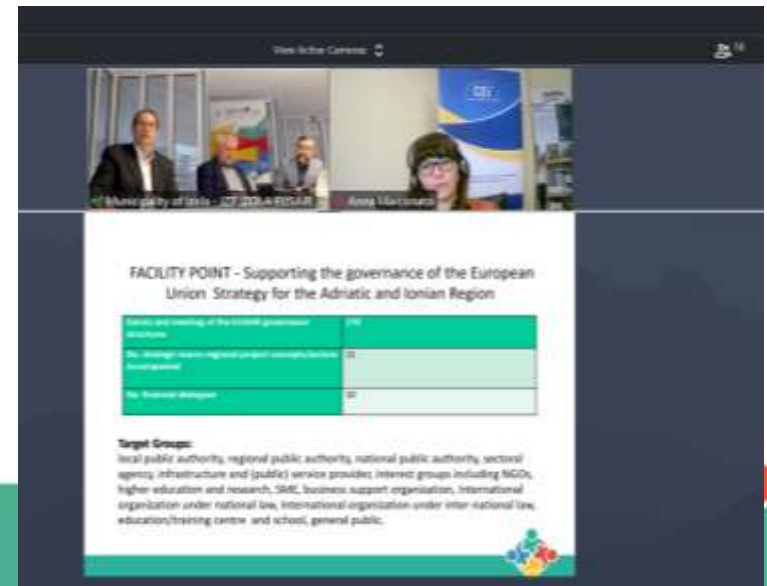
View Active Camera

Municipality of Izola - CP 2014 EUSAIR

Anna Marcovati

FACILITY POINT - Supporting the governance of the European Union Strategy for the Adriatic and Ionian Region

| Events and meeting of the EUSAIR governance structures | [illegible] |
|---|---|
| No. strategic macro regional project concepts/actions developed | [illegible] |
| No. financial dialogues | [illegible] |

Target Groups:
local public authority, regional public authority, national public authority, sectoral agency, infrastructure and (public) service provider, interest groups including NGOs, higher education and research, SME, business support organization, International organization under national law, International organization under inter-national law, education/training centre and school, general public.